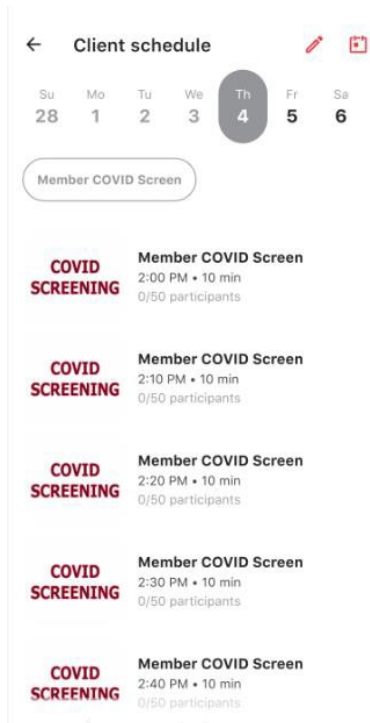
← Client schedule

Su 28
Mo 1
Tu 2
We 3
Th 4
Fr 5
Sa 6

Member COVID Screen

COVID SCREENING
Member COVID Screen
2:00 PM • 10 min
0/50 participants

COVID SCREENING
Member COVID Screen
2:10 PM • 10 min
0/50 participants

COVID SCREENING
Member COVID Screen
2:20 PM • 10 min
0/50 participants

COVID SCREENING
Member COVID Screen
2:30 PM • 10 min
0/50 participants

COVID SCREENING
Member COVID Screen
2:40 PM • 10 min
0/50 participants